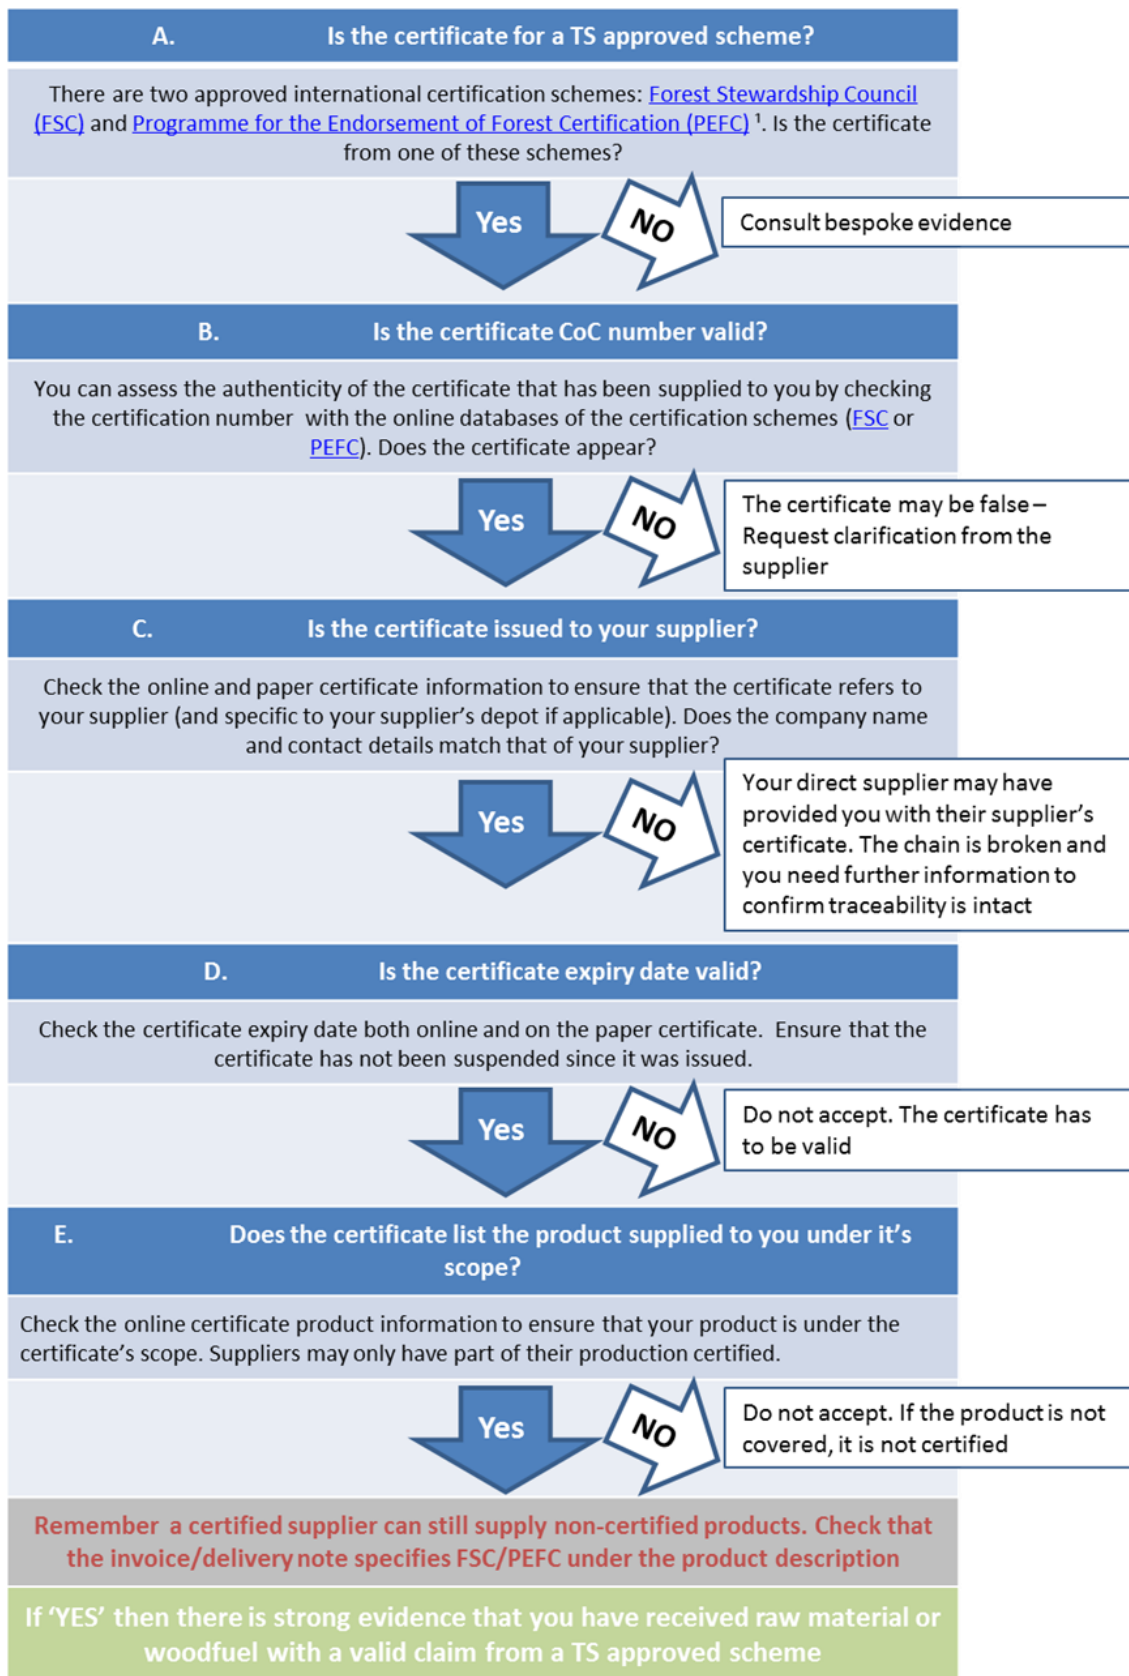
A. Is the certificate for a TS approved scheme?

There are two approved international certification schemes: Forest Stewardship Council (FSC) and Programme for the Endorsement of Forest Certification (PEFC) $^1$. Is the certificate from one of these schemes?

Yes

NO

Consult bespoke evidence

B. Is the certificate CoC number valid?

You can assess the authenticity of the certificate that has been supplied to you by checking the certification number with the online databases of the certification schemes (FSC or PEFC). Does the certificate appear?

Yes

NO

The certificate may be false – Request clarification from the supplier

C. Is the certificate issued to your supplier?

Check the online and paper certificate information to ensure that the certificate refers to your supplier (and specific to your supplier's depot if applicable). Does the company name and contact details match that of your supplier?

Yes

NO

Your direct supplier may have provided you with their supplier's certificate. The chain is broken and you need further information to confirm traceability is intact

D. Is the certificate expiry date valid?

Check the certificate expiry date both online and on the paper certificate. Ensure that the certificate has not been suspended since it was issued.

Yes

NO

Do not accept. The certificate has to be valid

E. Does the certificate list the product supplied to you under it's scope?

Check the online certificate product information to ensure that your product is under the certificate's scope. Suppliers may only have part of their production certified.

Yes

NO

Do not accept. If the product is not covered, it is not certified

Remember a certified supplier can still supply non-certified products. Check that the invoice/delivery note specifies FSC/PEFC under the product description

If 'YES' then there is strong evidence that you have received raw material or woodfuel with a valid claim from a TS approved scheme